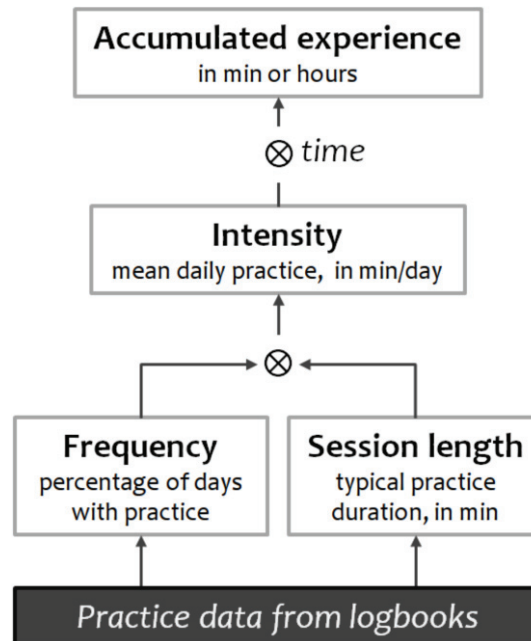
Accumulated experience
in min or hours

$\otimes$ time

Intensity
mean daily practice, in min/day

$\otimes$

Frequency
percentage of days with practice

Session length
typical practice duration, in min

Practice data from logbooks